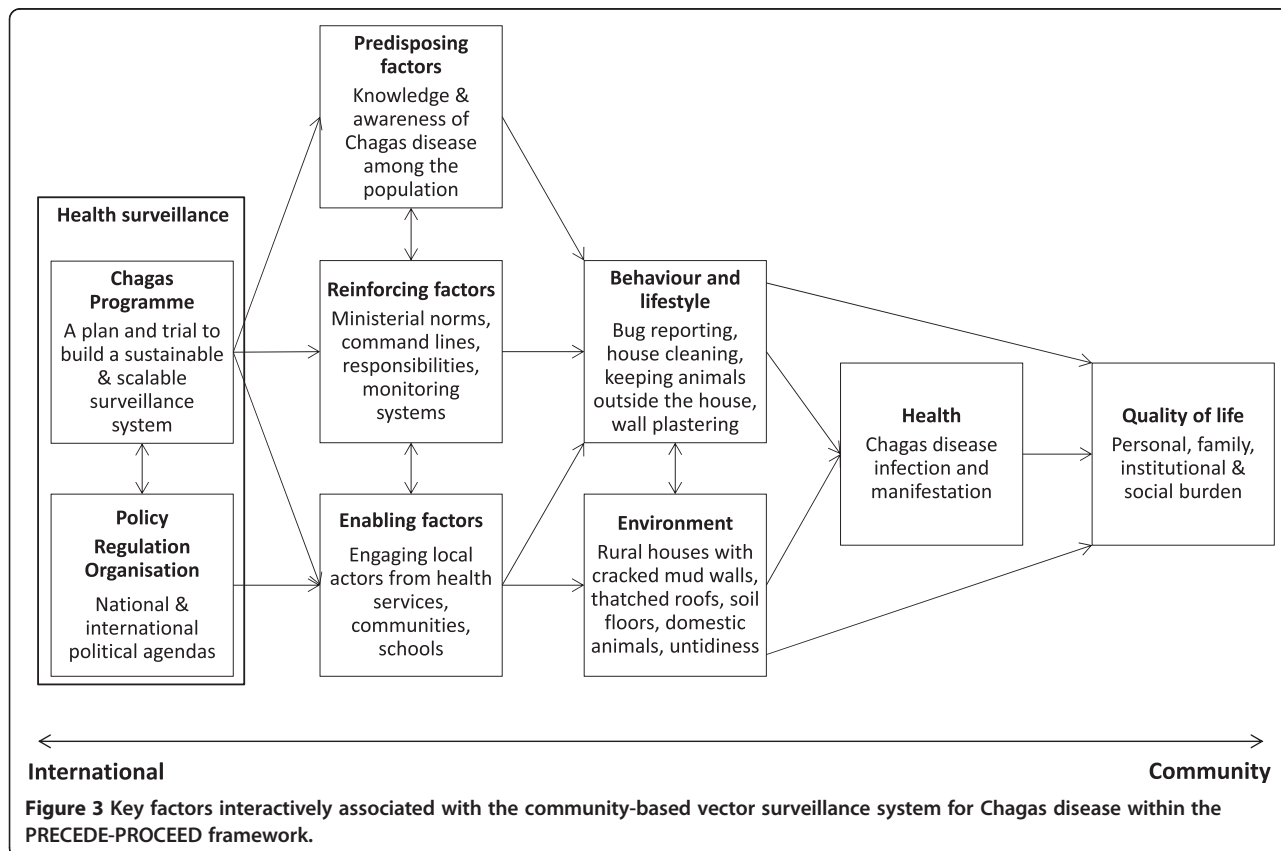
Predisposing factors
Knowledge & awareness of Chagas disease among the population

Health surveillance

Chagas Programme
A plan and trial to build a sustainable & scalable surveillance system

Policy
Regulation
Organisation
National & international political agendas

Reinforcing factors
Ministerial norms, command lines, responsibilities, monitoring systems

Enabling factors
Engaging local actors from health services, communities, schools

Behaviour and lifestyle
Bug reporting, house cleaning, keeping animals outside the house, wall plastering

Environment
Rural houses with cracked mud walls, thatched roofs, soil floors, domestic animals, untidiness

Health
Chagas disease infection and manifestation

Quality of life
Personal, family, institutional & social burden

International

Community

Figure 3 Key factors interactively associated with the community-based vector surveillance system for Chagas disease within the PRECEDE-PROCEED framework.